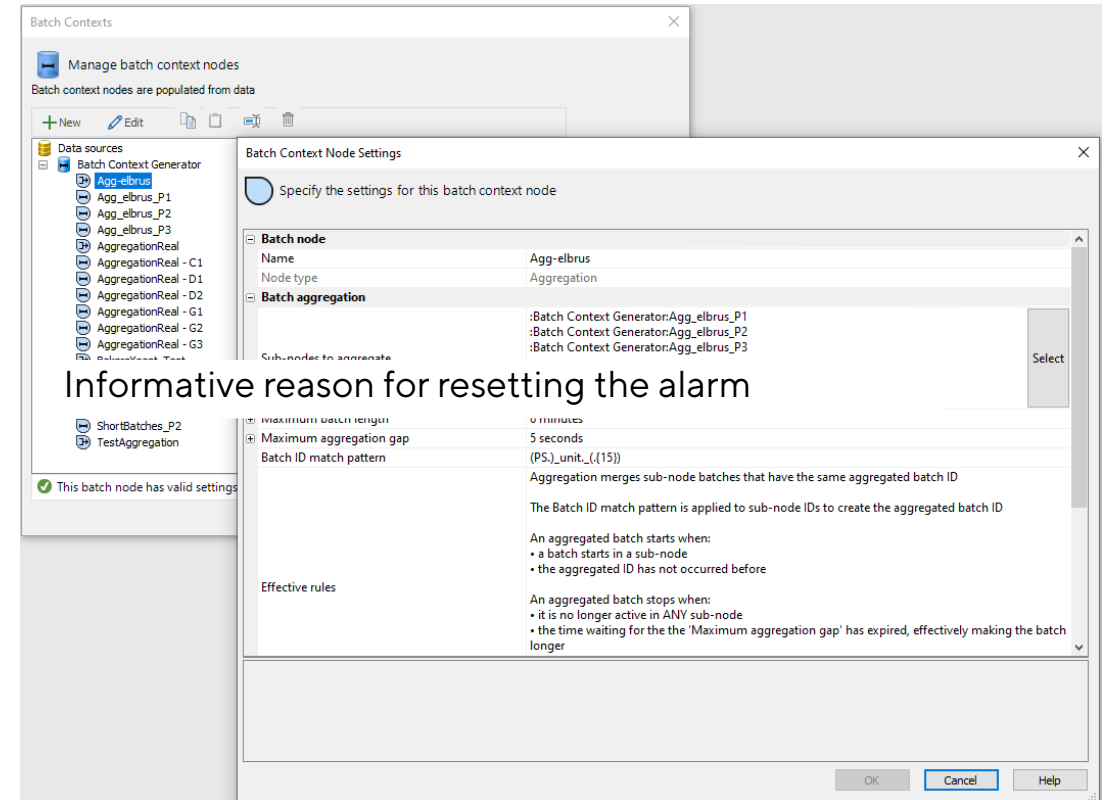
Batch Contexts

Manage batch context nodes

Batch context nodes are populated from data

New  Edit

Data sources
Batch Context Generator
Agg-elbrus
Agg_elbrus_P1
Agg_elbrus_P2
Agg_elbrus_P3
AggregationReal
AggregationReal - C1
AggregationReal - D1
AggregationReal - D2
AggregationReal - G1
AggregationReal - G2
AggregationReal - G3
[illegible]
ShortBatches_P2
TestAggregation

This batch node has valid settings

Batch Context Node Settings

Specify the settings for this batch context node

| Batch node | |
|---|---|
| Name | Agg-elbrus |
| Node type | Aggregation |
| Batch aggregation | |
| Sub-nodes to aggregate | :Batch Context Generator:Agg_elbrus_P1<br>:Batch Context Generator:Agg_elbrus_P2<br>:Batch Context Generator:Agg_elbrus_P3 |
| Maximum batch length | 0 minutes |
| Maximum aggregation gap | 5 seconds |
| Batch ID match pattern | (PS.)_unit._(.{15}) |
| Effective rules | Aggregation merges sub-node batches that have the same aggregated batch ID<br><br>The Batch ID match pattern is applied to sub-node IDs to create the aggregated batch ID<br><br>An aggregated batch starts when:<br>• a batch starts in a sub-node<br>• the aggregated ID has not occurred before<br><br>An aggregated batch stops when:<br>• it is no longer active in ANY sub-node<br>• the time waiting for the the 'Maximum aggregation gap' has expired, effectively making the batch longer |

Select

Informative reason for resetting the alarm

OK  Cancel  Help